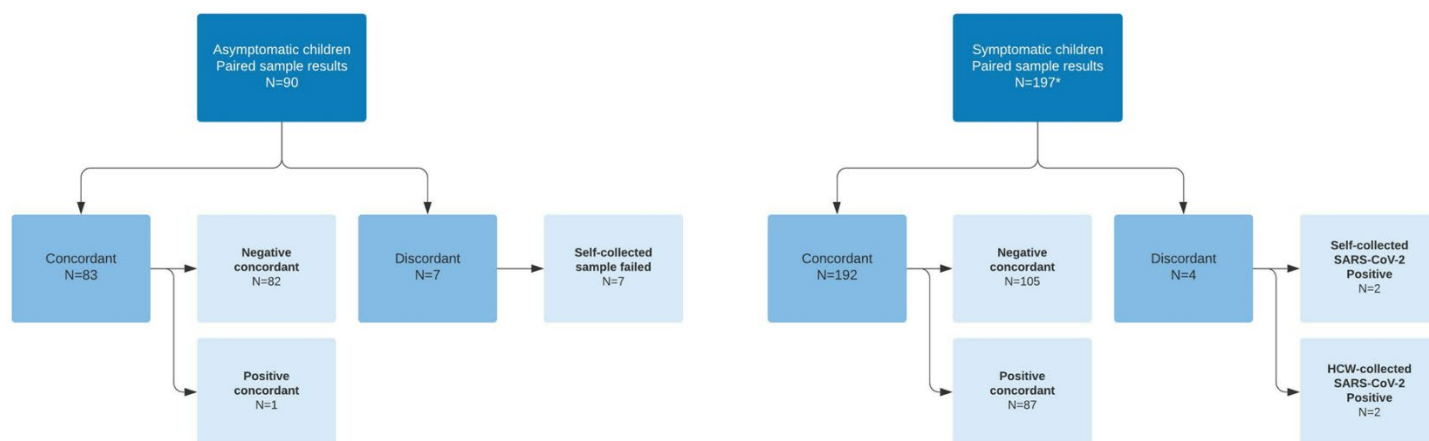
Asymptomatic children
Paired sample results
N=90

Concordant
N=83

Negative concordant
N=82

Positive concordant
N=1

Discordant
N=7

Self-collected sample failed
N=7

Symptomatic children
Paired sample results
N=197*

Concordant
N=192

Negative concordant
N=105

Positive concordant
N=87

Discordant
N=4

Self-collected SARS-CoV-2 Positive
N=2

HCW-collected SARS-CoV-2 Positive
N=2